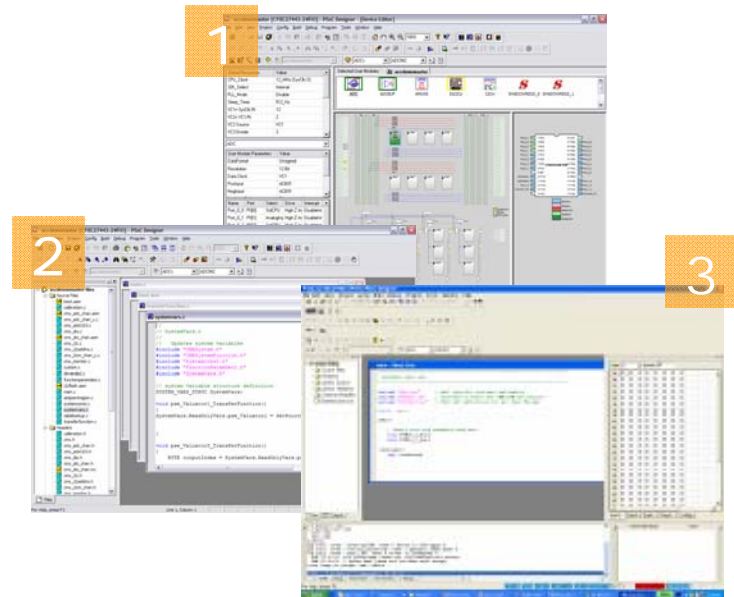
1

2

3

PSoC Designer - [Device Editor]

PSoC Designer

ADC

DIGBUF

SPIM

UART

LED

SHADOWREGS_0

SHADOWREGS_1

CPU_Clock

SW_Select

PLL_Mode

Sleep_Timer

VC1= SysClk/N

VC2= VC1/N

VC3 Source

VC3 Divider

User Module Parameter

Value

DataFormat

Unsigned

Resolution

12 Bit

Data Clock

VC1

systemvars.c

// SystemVars.c

// Updates system variables

#include

void pwm_ValueOut_TransferFunction()

SYSTEM_VARS_STRUCT SystemVars;

void pwm_ValueOut_TransferFunction()

BYTE outputValue = SystemVars.ReadOnlyVars.p

Source Files

Headers

For Help, press F1

Line 1, Column 1